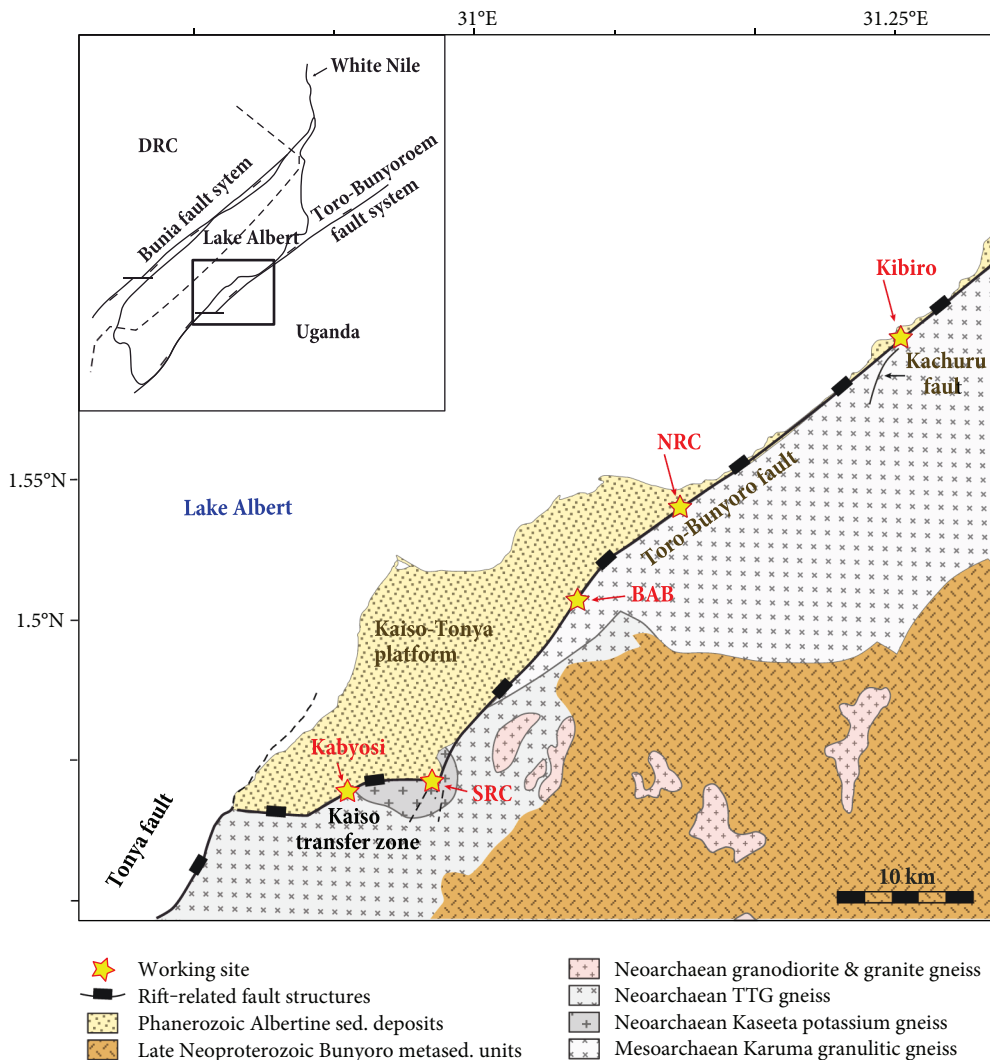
31°E
31.25°E

White Nile
DRC
Bunia fault sytem
Toro-Bunyoroem fault system
Lake Albert
Uganda

Kibiro
Kachuru fault
NRC
Toro-Bunyoro fault
1.55°N
Lake Albert
BAB
1.5°N
Kaiso-Tonya platform
Kabyosi
SRC
Kaiso transfer zone
Tonya fault
10 km

Working site
Rift-related fault structures
Phanerozoic Albertine sed. deposits
Late Neoproterozoic Bunyoro metased. units
Neoarchaean granodiorite & granite gneiss
Neoarchaean TTG gneiss
Neoarchaean Kaseeta potassium gneiss
Mesoarchaean Karuma granulitic gneiss